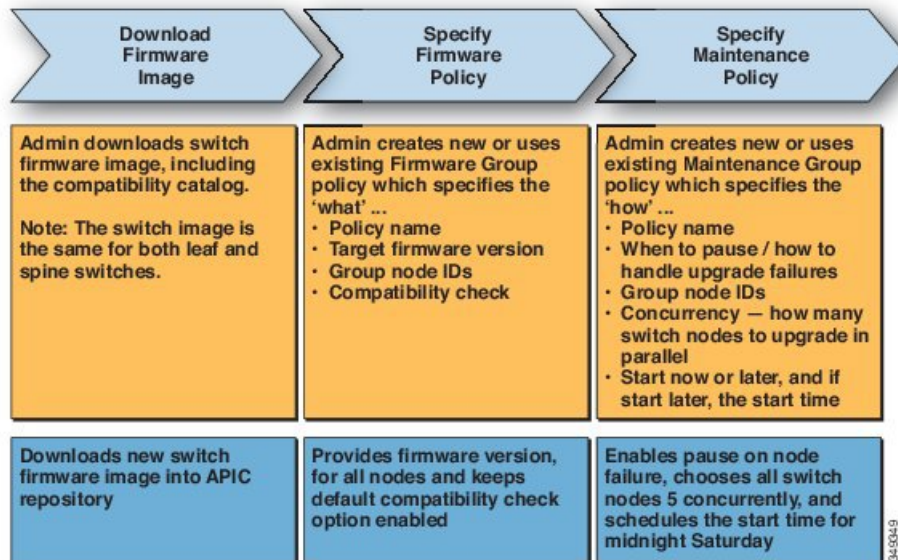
Download Firmware Image

Specify Firmware Policy

Specify Maintenance Policy

Admin downloads switch firmware image, including the compatibility catalog.

Note: The switch image is the same for both leaf and spine switches.

Admin creates new or uses existing Firmware Group policy which specifies the 'what' ...
· Policy name
· Target firmware version
· Group node IDs
· Compatibility check

Admin creates new or uses existing Maintenance Group policy which specifies the 'how' ...
· Policy name
· When to pause / how to handle upgrade failures
· Group node IDs
· Concurrency — how many switch nodes to upgrade in parallel
· Start now or later, and if start later, the start time

Downloads new switch firmware image into APIC repository

Provides firmware version, for all nodes and keeps default compatibility check option enabled

Enables pause on node failure, chooses all switch nodes 5 concurrently, and schedules the start time for midnight Saturday

345049